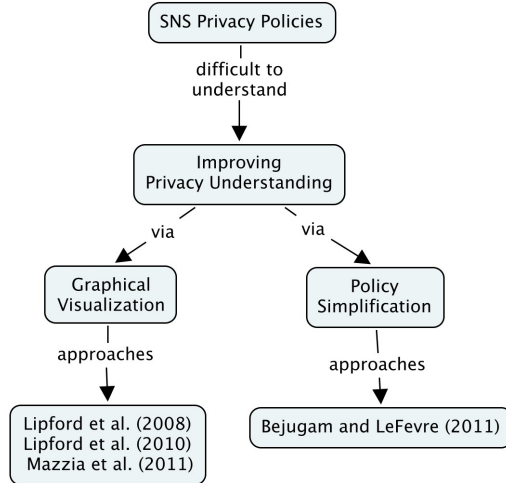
SNS Privacy Policies

difficult to understand

Improving Privacy Understanding

via

via

Graphical Visualization

approaches

Lipford et al. (2008)
Lipford et al. (2010)
Mazzia et al. (2011)

Policy Simplification

approaches

Bejugam and LeFevre (2011)